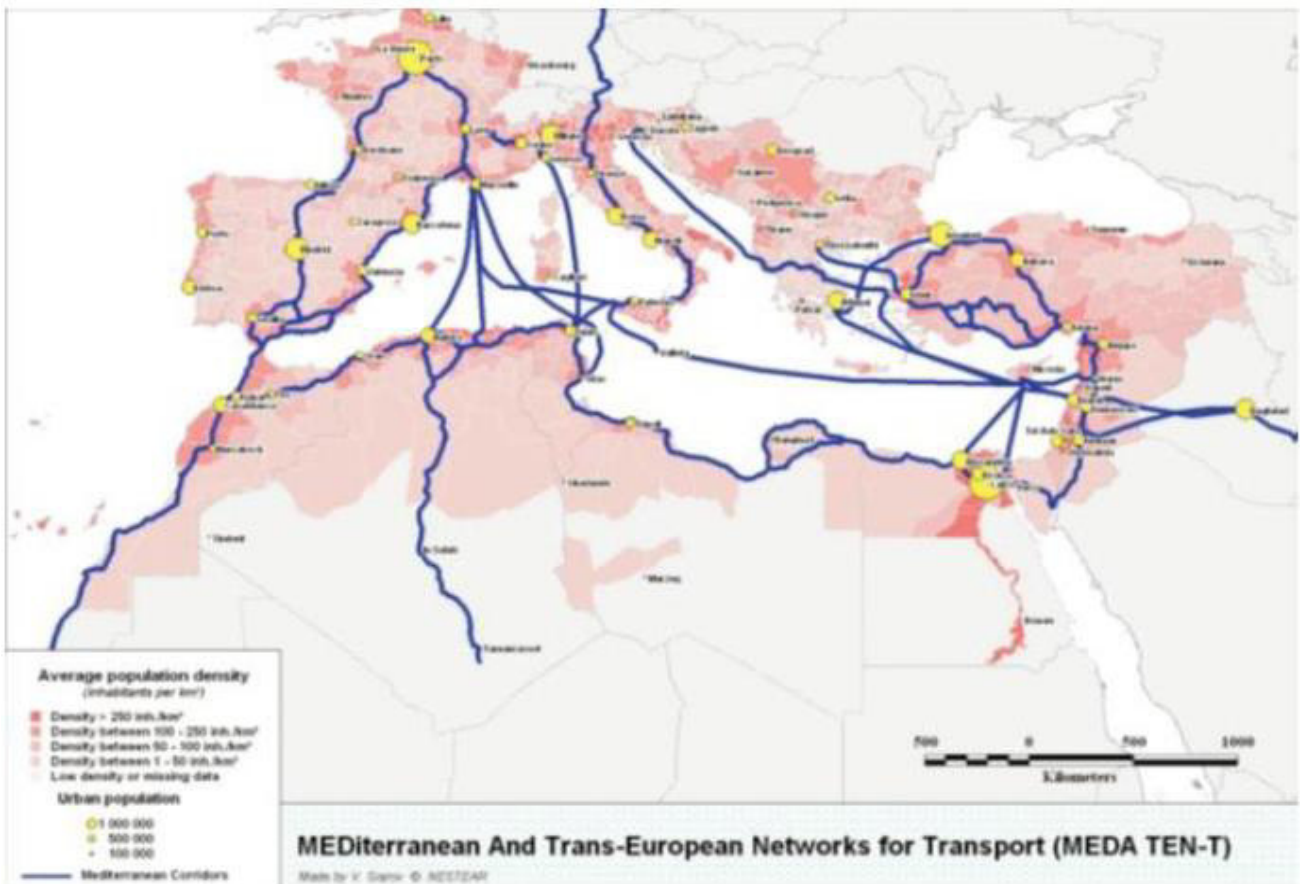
Average population density
(inhabitants per km²)

Density > 250 inh./km²
Density between 100 - 250 inh./km²
Density between 50 - 100 inh./km²
Density between 1 - 50 inh./km²
Low density or missing data

Urban population

1 000 000
500 000
100 000

Mediterranean Corridors

500 0 500 1000
Kilometers

MEDiterranean And Trans-European Networks for Transport (MEDA TEN-T)

Made by V. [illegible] © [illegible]